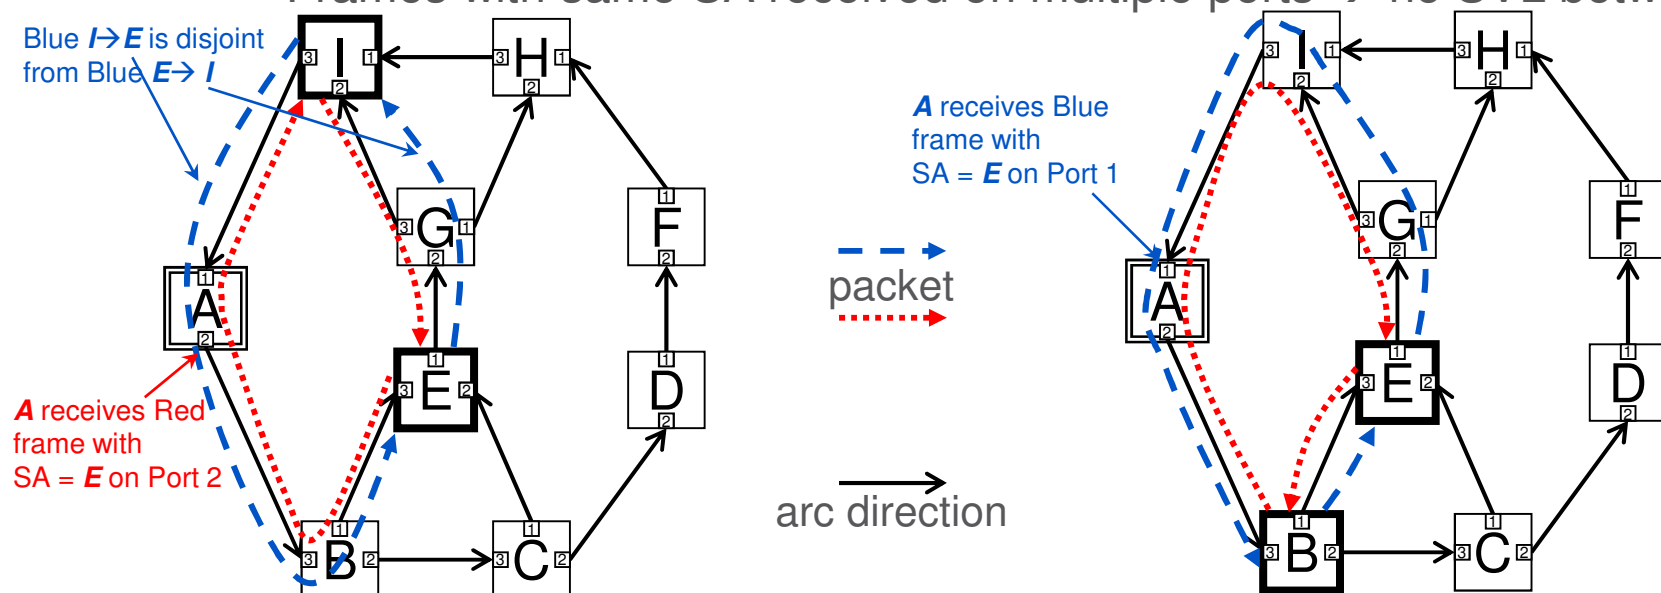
Blue I→E is disjoint from Blue E→ I

A receives Red frame with SA = E on Port 2

3 I 1
2
3 H 1
2
3 G 1
2
1
F
2
1
A
2
1
3 E 2
1
D
2
1
3 B 2
1
3 C 2

A receives Blue frame with SA = E on Port 1

packet

arc direction

3 I 1
2
3 H 1
2
3 G 1
2
1
F
2
1
A
2
1
3 E 2
1
D
2
1
3 B 2
1
3 C 2